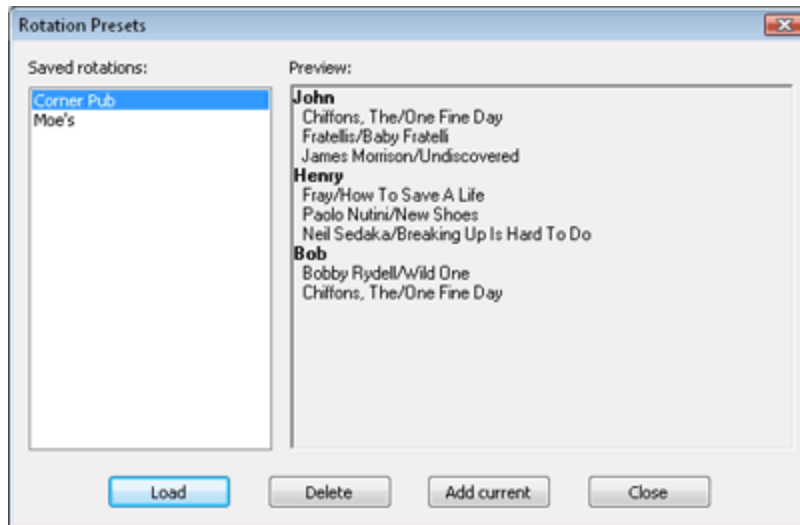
Rotation Presets

Saved rotations:
Corner Pub
Moe's

Preview:
John
Chiffons, The/One Fine Day
Fratellis/Baby Fratelli
James Morrison/Undiscovered
Henry
Fray/How To Save A Life
Paolo Nutini/New Shoes
Neil Sedaka/Breaking Up Is Hard To Do
Bob
Bobby Rydell/Wild One
Chiffons, The/One Fine Day

Load
Delete
Add current
Close